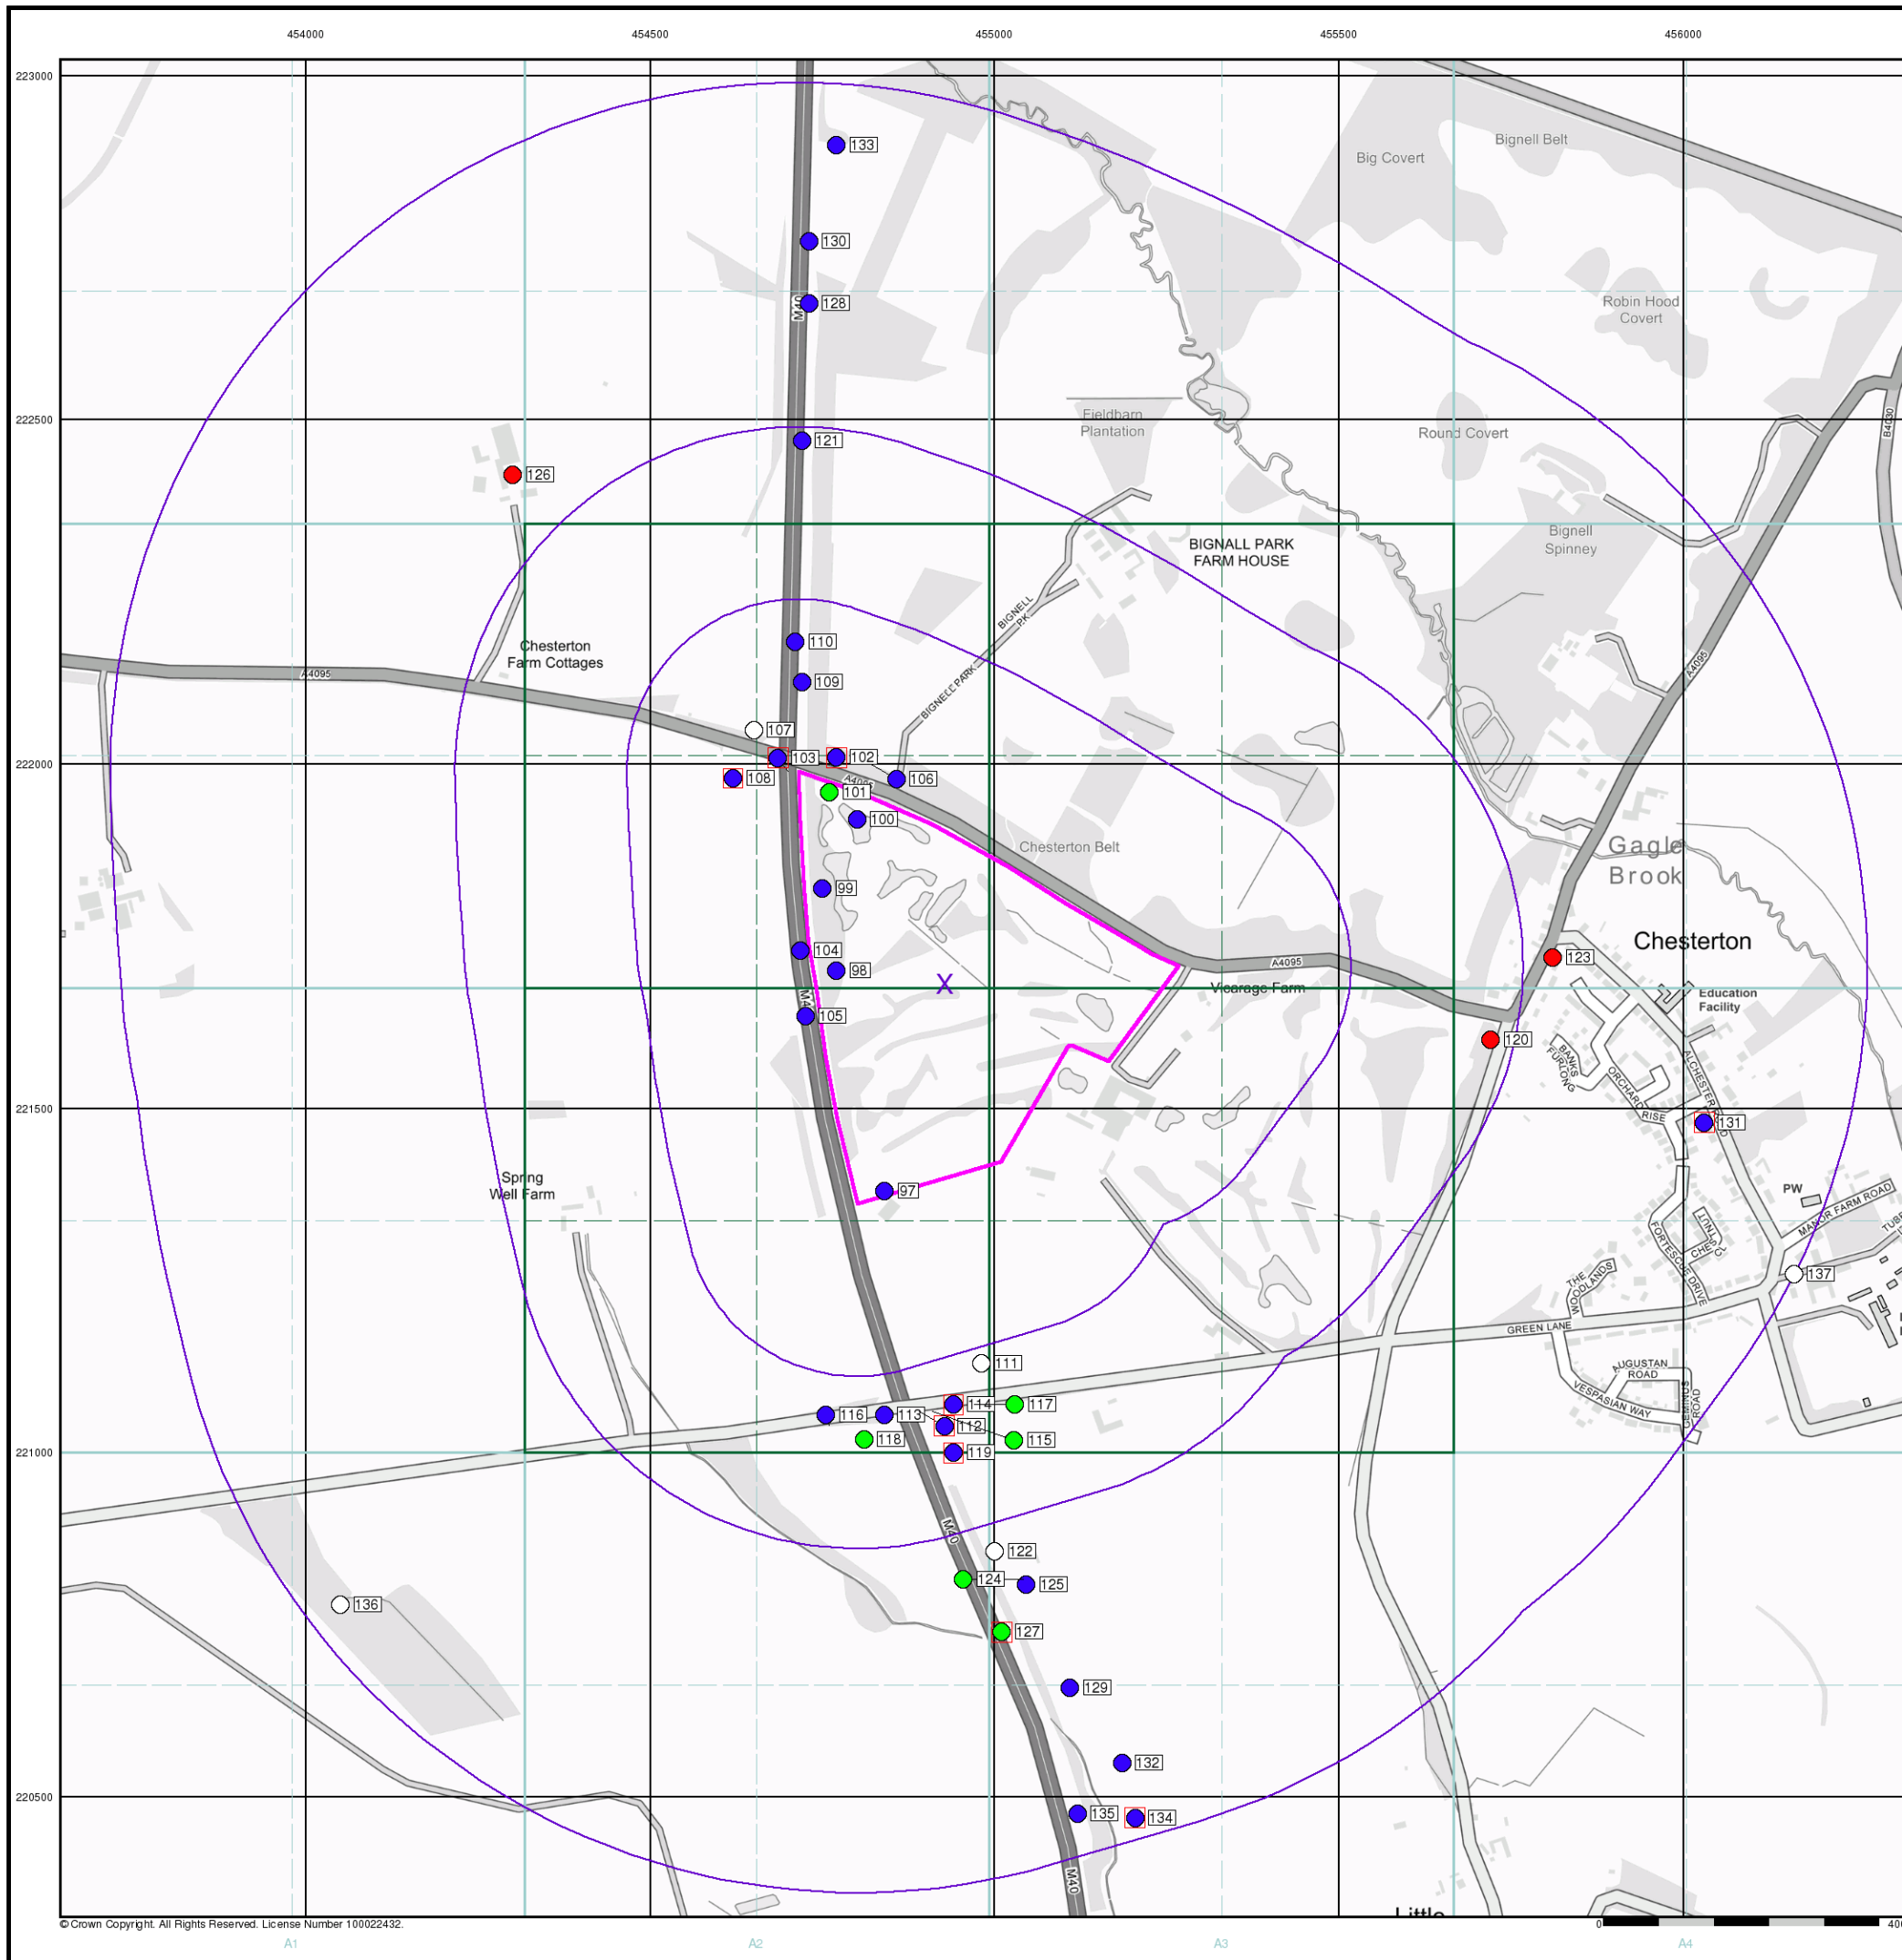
454000
454500
455000
455500
456000
223000
222500
222000
221500
221000
220500

133
130
128
M40
121
126
Big Covert
Bignell Belt
Robin Hood Covert
Fieldbarn Plantation
Round Covert
Bignell Spinney
BIGNALL PARK FARM HOUSE
BIGNELL PK
BIGNELL PARK
Chesterton Farm Cottages
A4095
110
109
107
103
102
108
106
101
100
Chesterton Belt
99
104
98
X
A4095
Vicarage Farm
105
M4
Gagle Brook
Chesterton
123
Education Facility
120
BANKS FURLONG
ORCHARD RISE
ALCHESTER ROAD
131
B4030
A4095
Spring Well Farm
97
PW
MANOR FARM ROAD
FORTESCUE DRIVE
THE WOODLANDS
LINDS CHESTER CL
137
GREEN LANE
AUGUSTAN ROAD
VESPASIAN WAY
GEMINUS ROAD
111
114
117
116
113
112
118
115
119
M40
122
124
125
136
127
129
132
135
134
M40
Little
© Crown Copyright. All Rights Reserved. License Number 100022432.
0
40
A1
A2
A3
A4